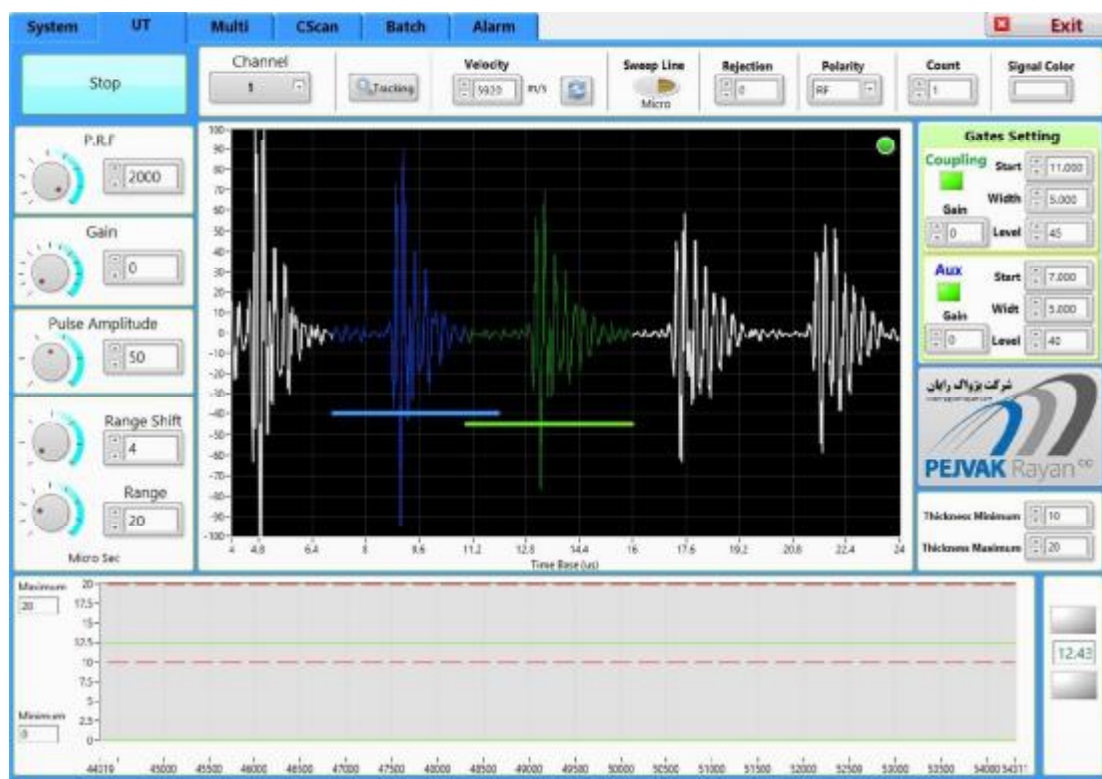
System UT Multi CScan Batch Alarm Exit

Stop

Channel 1 Tracking Velocity 5920 m/s Sweep Line Micro Rejection 0 Polarity RF Count 1 Signal Color

P.R.F 2000

Gain 0

Pulse Amplitude 50

Range Shift 4

Range 20

Micro Sec

100 90 80 70 60 50 40 30 20 10 0 -10 -20 -30 -40 -50 -60 -70 -80 -90 -100

4 4.8 6.4 8 9.6 11.2 12.8 14.4 16 17.6 19.2 20.8 22.4 24

Time Base (us)

Gates Setting

Coupling Start 11.000 Width 5.000 Gain 0 Level 45

Aux Start 7.000 Widt 5.000 Gain 0 Level 40

شرکت پژواک رایان

PEJVAK Rayan co

Thickness Minimum 10

Thickness Maximum 20

Maximum 20

20 17.5 15 12.5 10 7.5 5 2.5 0

Minimum 0

44019 45000 45500 46000 46500 47000 47500 48000 48500 49000 49500 50000 50500 51000 51500 52000 52500 53000 53500 54000 54311

12.43